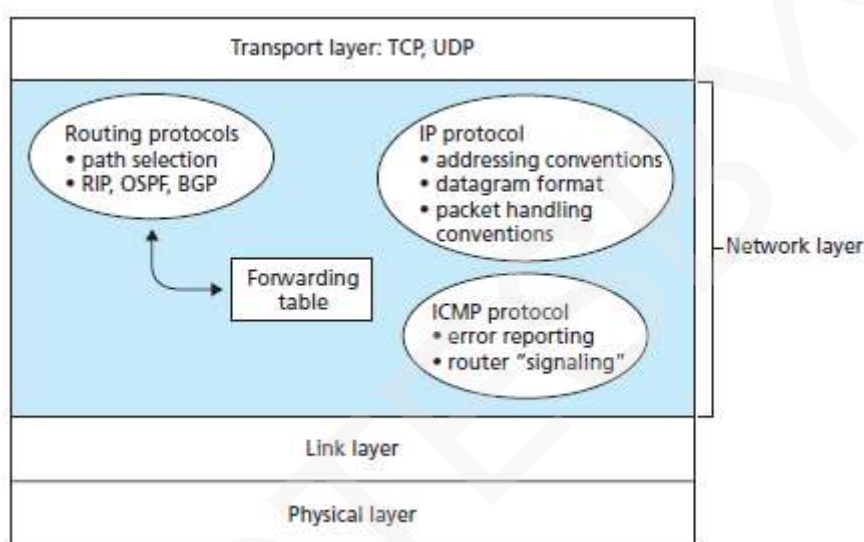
Transport layer: TCP, UDP

Routing protocols
• path selection
• RIP, OSPF, BGP

IP protocol
• addressing conventions
• datagram format
• packet handling conventions

Forwarding table

ICMP protocol
• error reporting
• router "signaling"

Network layer

Link layer

Physical layer